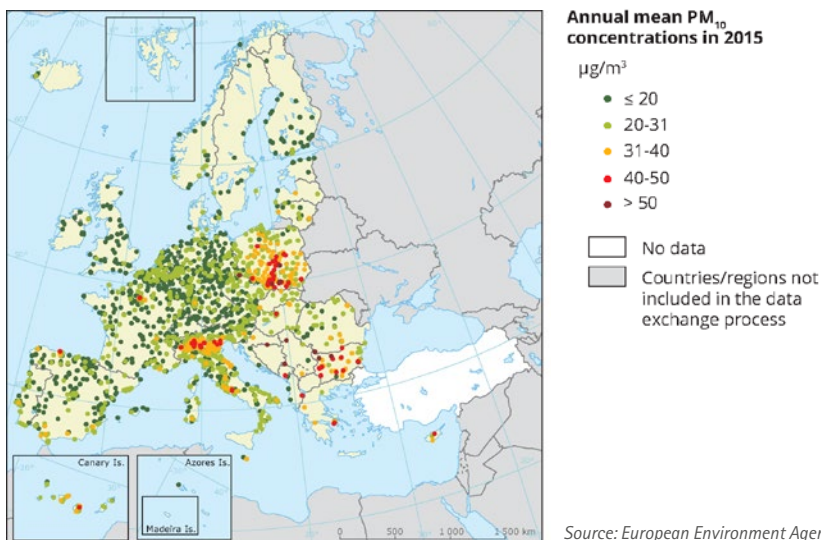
Annual mean $PM_{10}$ concentrations in 2015

$\mu g/m^3$

≤ 20

20-31

31-40

40-50

> 50

No data

Countries/regions not included in the data exchange process

Canary Is.

Azores Is.

Madeira Is.

0

500

1 000

1 500 km

Source: European Environment Ager